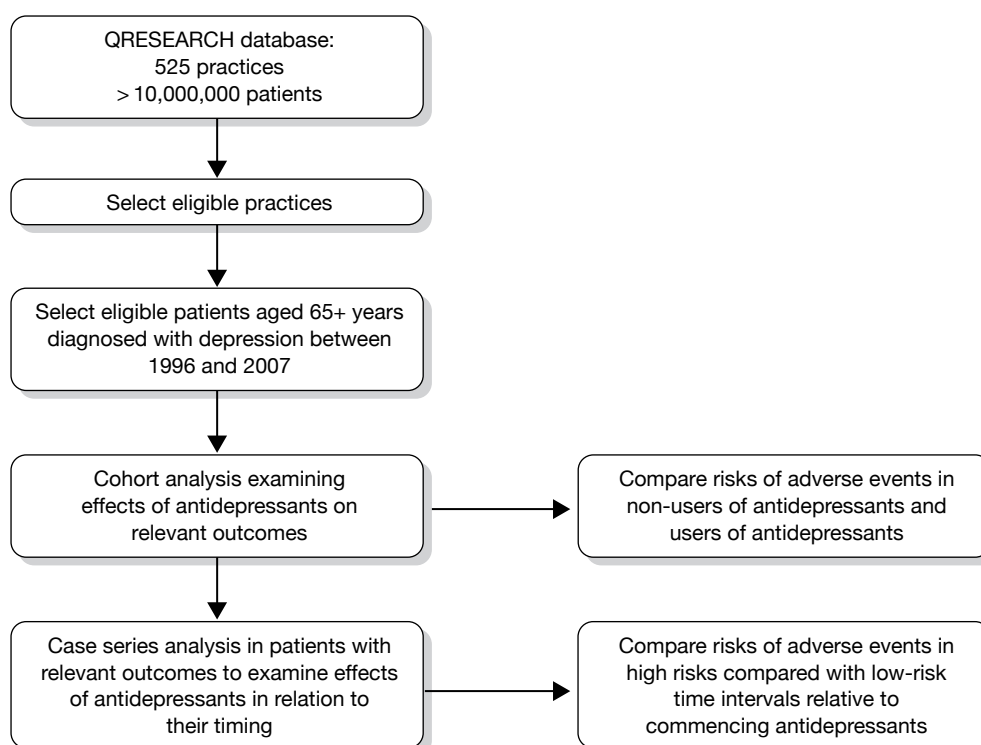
QRESEARCH database:
525 practices
> 10,000,000 patients

Select eligible practices

Select eligible patients aged 65+ years diagnosed with depression between 1996 and 2007

Cohort analysis examining effects of antidepressants on relevant outcomes

Compare risks of adverse events in non-users of antidepressants and users of antidepressants

Case series analysis in patients with relevant outcomes to examine effects of antidepressants in relation to their timing

Compare risks of adverse events in high risks compared with low-risk time intervals relative to commencing antidepressants